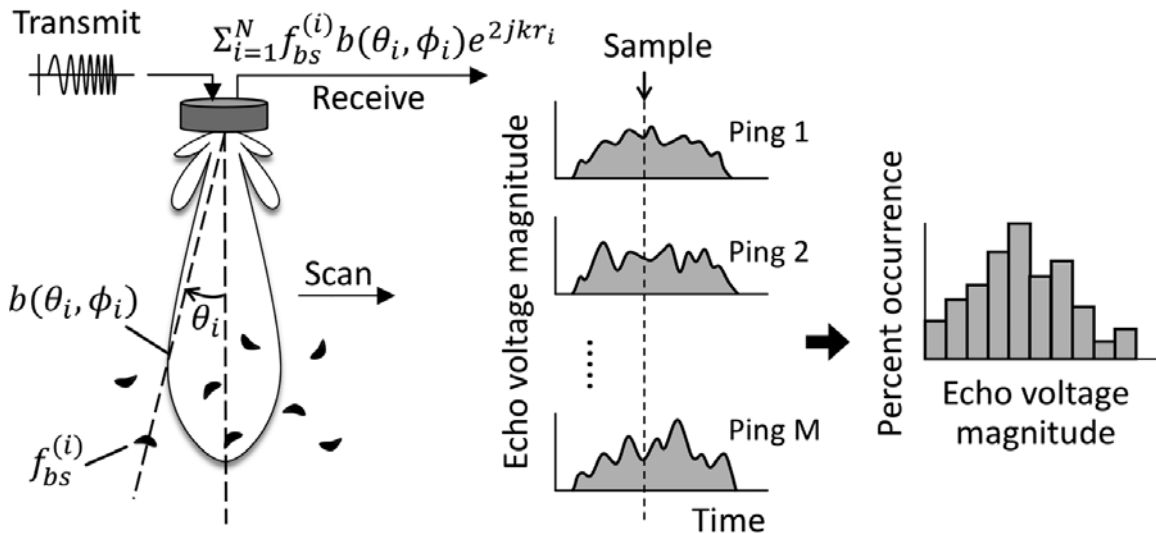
Transmit

$\Sigma_{i=1}^{N} f_{bs}^{(i)} b(\theta_i, \phi_i) e^{2jkr_i}$

Receive

Sample

Ping 1

Ping 2

Ping M

Echo voltage magnitude

Time

Scan

$b(\theta_i, \phi_i)$

$\theta_i$

$f_{bs}^{(i)}$

Percent occurrence

Echo voltage magnitude